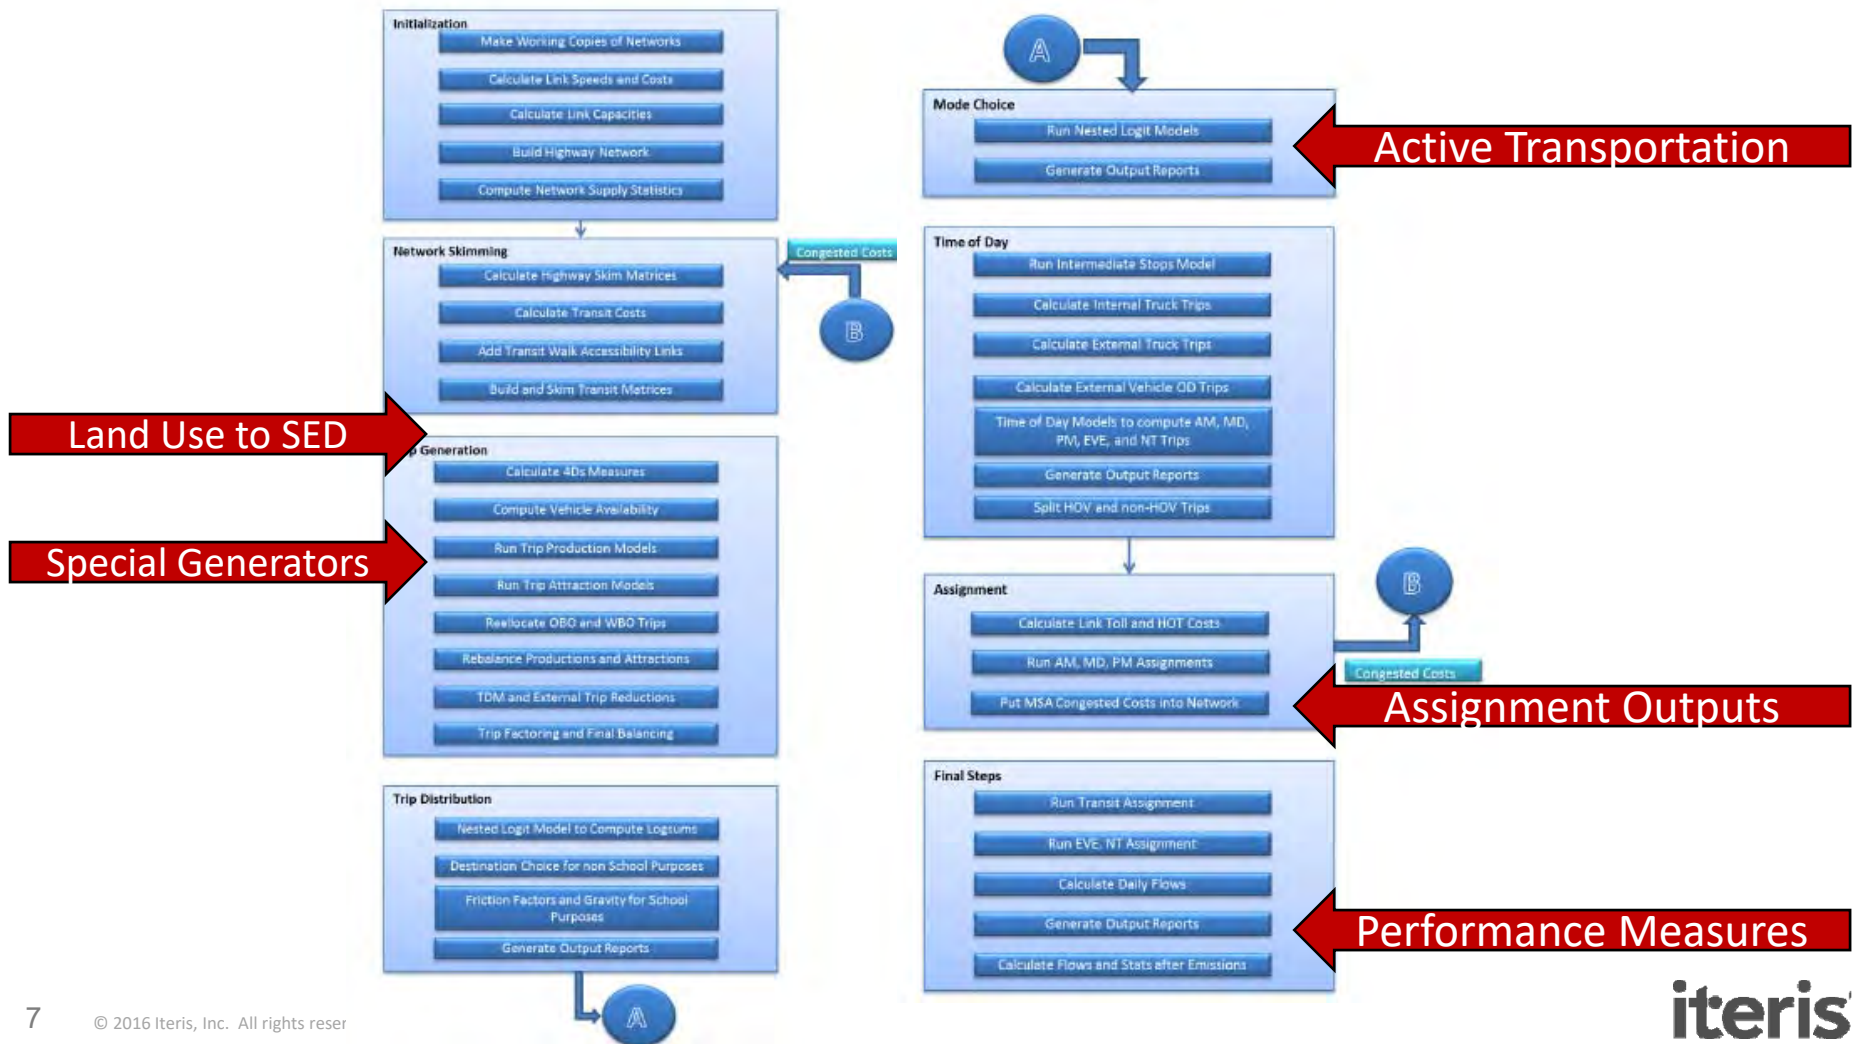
Initialization

Make Working Copies of Networks

Calculate Link Speeds and Costs

Calculate Link Capacities

Build Highway Network

Compute Network Supply Statistics

Network Skimming

Calculate Highway Skim Matrices

Calculate Transit Costs

Add Transit Walk Accessibility Links

Build and Skim Transit Matrices

Congested Costs

B

Land Use to SED

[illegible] Generation

Calculate 4Ds Measures

Compute Vehicle Availability

Special Generators

Run Trip Production Models

Run Trip Attraction Models

Reallocate OBO and WBO Trips

Rebalance Productions and Attractions

TDM and External Trip Reductions

Trip Factoring and Final Balancing

Trip Distribution

Nested Logit Model to Compute Logsums

Destination Choice for non School Purposes

Friction Factors and Gravity for School Purposes

Generate Output Reports

A

A

Mode Choice

Run Nested Logit Models

Generate Output Reports

Active Transportation

Time of Day

Run Intermediate Stops Model

Calculate Internal Truck Trips

Calculate External Truck Trips

Calculate External Vehicle OD Trips

Time of Day Models to compute AM, MD, PM, EVE, and NT Trips

Generate Output Reports

Split HOV and non-HOV Trips

Assignment

Calculate Link Toll and HOT Costs

Run AM, MD, PM Assignments

Put MSA Congested Costs into Network

B

Congested Costs

Assignment Outputs

Final Steps

Run Transit Assignment

Run EVE, NT Assignment

Calculate Daily Flows

Generate Output Reports

Calculate Flows and Stats after Emissions

Performance Measures

7 © 2016 Iteris, Inc. All rights reser

iteris